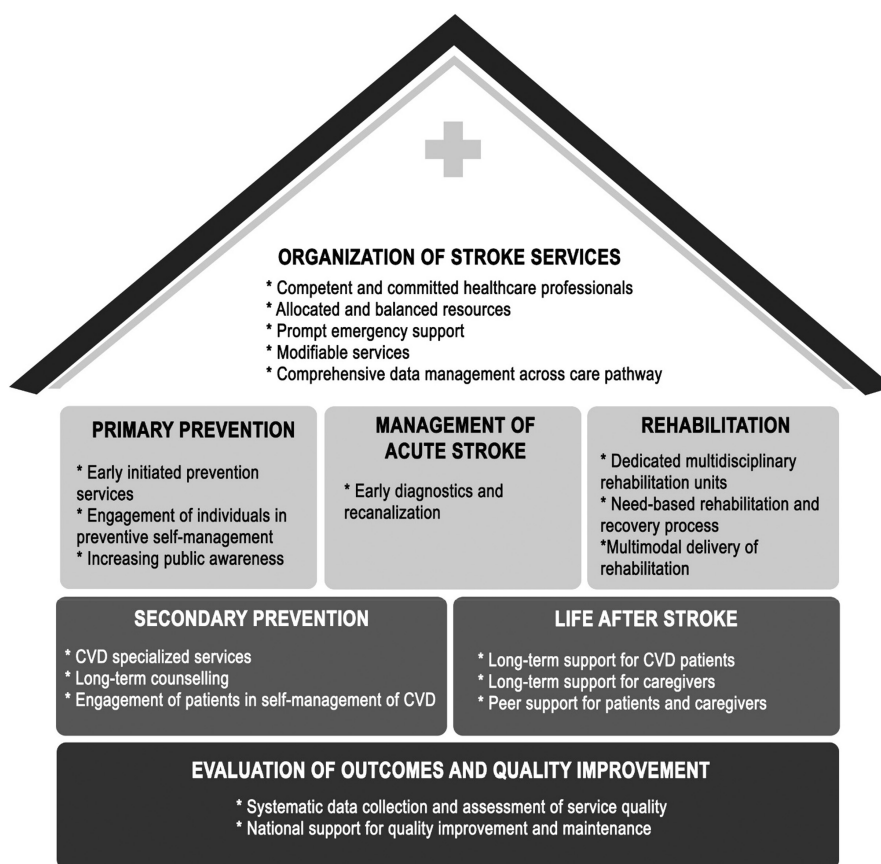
ORGANIZATION OF STROKE SERVICES

* Competent and committed healthcare professionals
* Allocated and balanced resources
* Prompt emergency support
* Modifiable services
* Comprehensive data management across care pathway

PRIMARY PREVENTION

* Early initiated prevention services
* Engagement of individuals in preventive self-management
* Increasing public awareness

MANAGEMENT OF ACUTE STROKE

* Early diagnostics and recanalization

REHABILITATION

* Dedicated multidisciplinary rehabilitation units
* Need-based rehabilitation and recovery process
*Multimodal delivery of rehabilitation

SECONDARY PREVENTION

* CVD specialized services
* Long-term counselling
* Engagement of patients in self-management of CVD

LIFE AFTER STROKE

* Long-term support for CVD patients
* Long-term support for caregivers
* Peer support for patients and caregivers

EVALUATION OF OUTCOMES AND QUALITY IMPROVEMENT

* Systematic data collection and assessment of service quality
* National support for quality improvement and maintenance